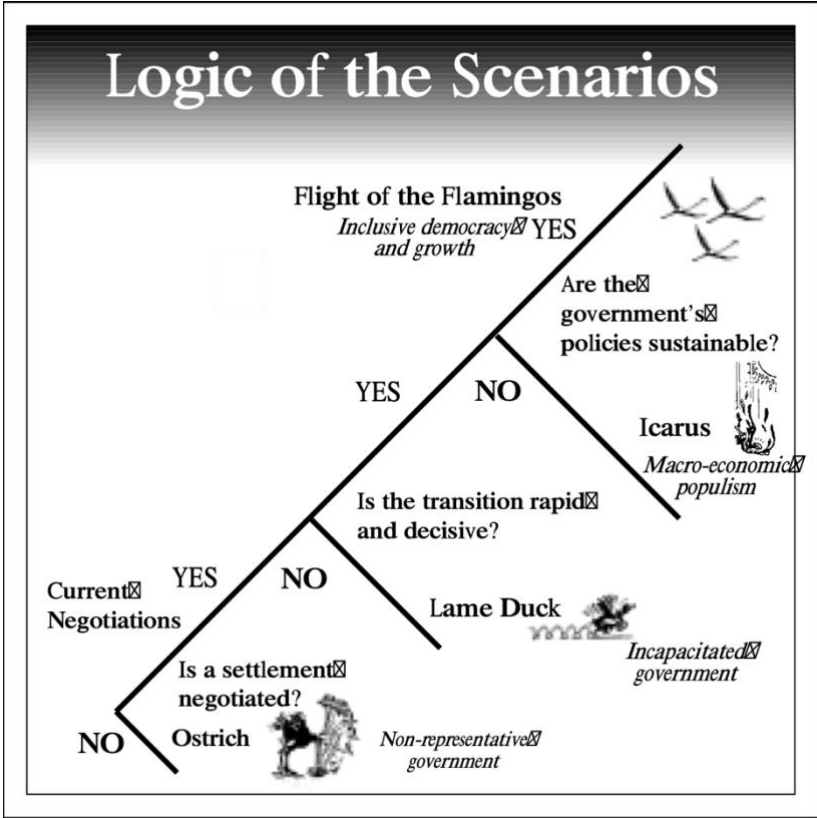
Logic of the Scenarios

Flight of the Flamingos
*Inclusive democracy and growth* YES

Are the government's policies sustainable?

YES

NO

Icarus
*Macro-economic populism*

Is the transition rapid and decisive?

Current Negotiations

YES

NO

Lame Duck
*Incapacitated government*

Is a settlement negotiated?

NO

Ostrich
*Non-representative government*